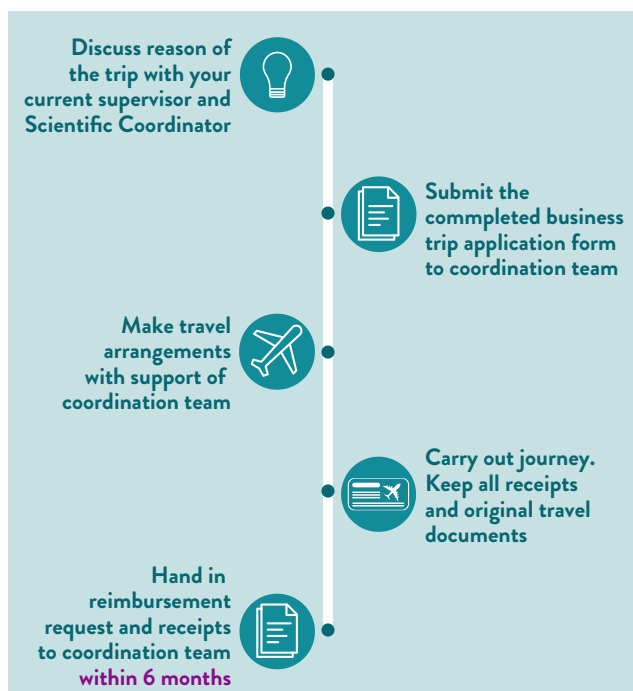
Discuss reason of the trip with your current supervisor and Scientific Coordinator

Submit the commpleted business trip application form to coordination team

Make travel arrangements with support of coordination team

Carry out journey. Keep all receipts and original travel documents

Hand in reimbursement request and receipts to coordination team within 6 months